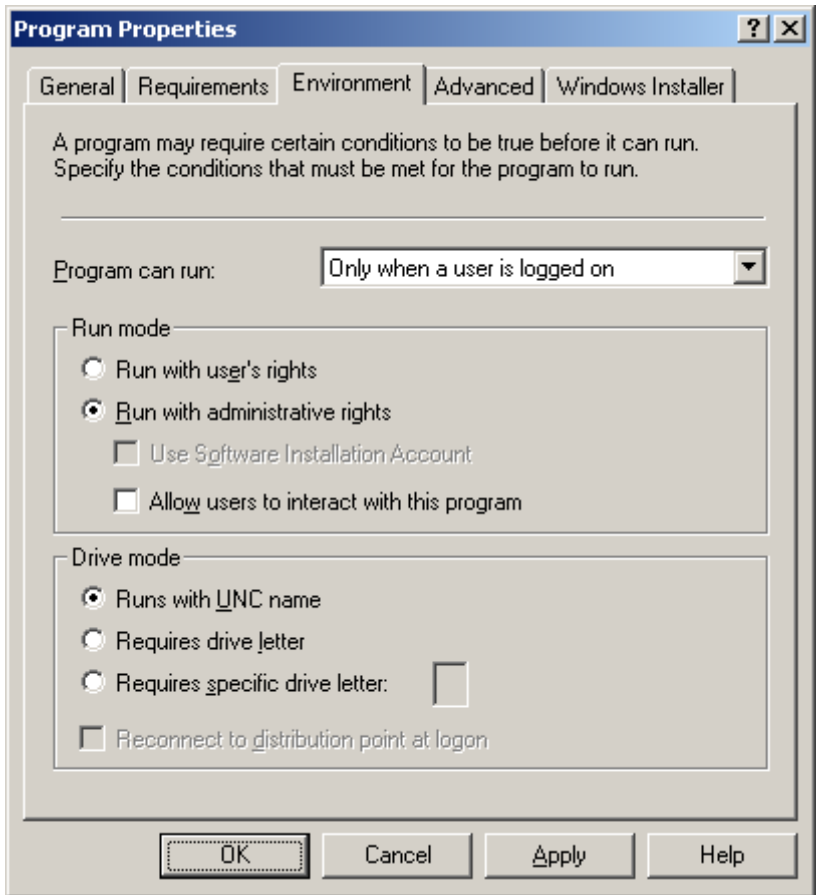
Program Properties

?
X

General | Requirements | Environment | Advanced | Windows Installer

A program may require certain conditions to be true before it can run. Specify the conditions that must be met for the program to run.

Program can run: Only when a user is logged on

Run mode

Run with user's rights

Run with administrative rights

Use Software Installation Account

Allow users to interact with this program

Drive mode

Runs with UNC name

Requires drive letter

Requires specific drive letter:

Reconnect to distribution point at logon

OK | Cancel | Apply | Help